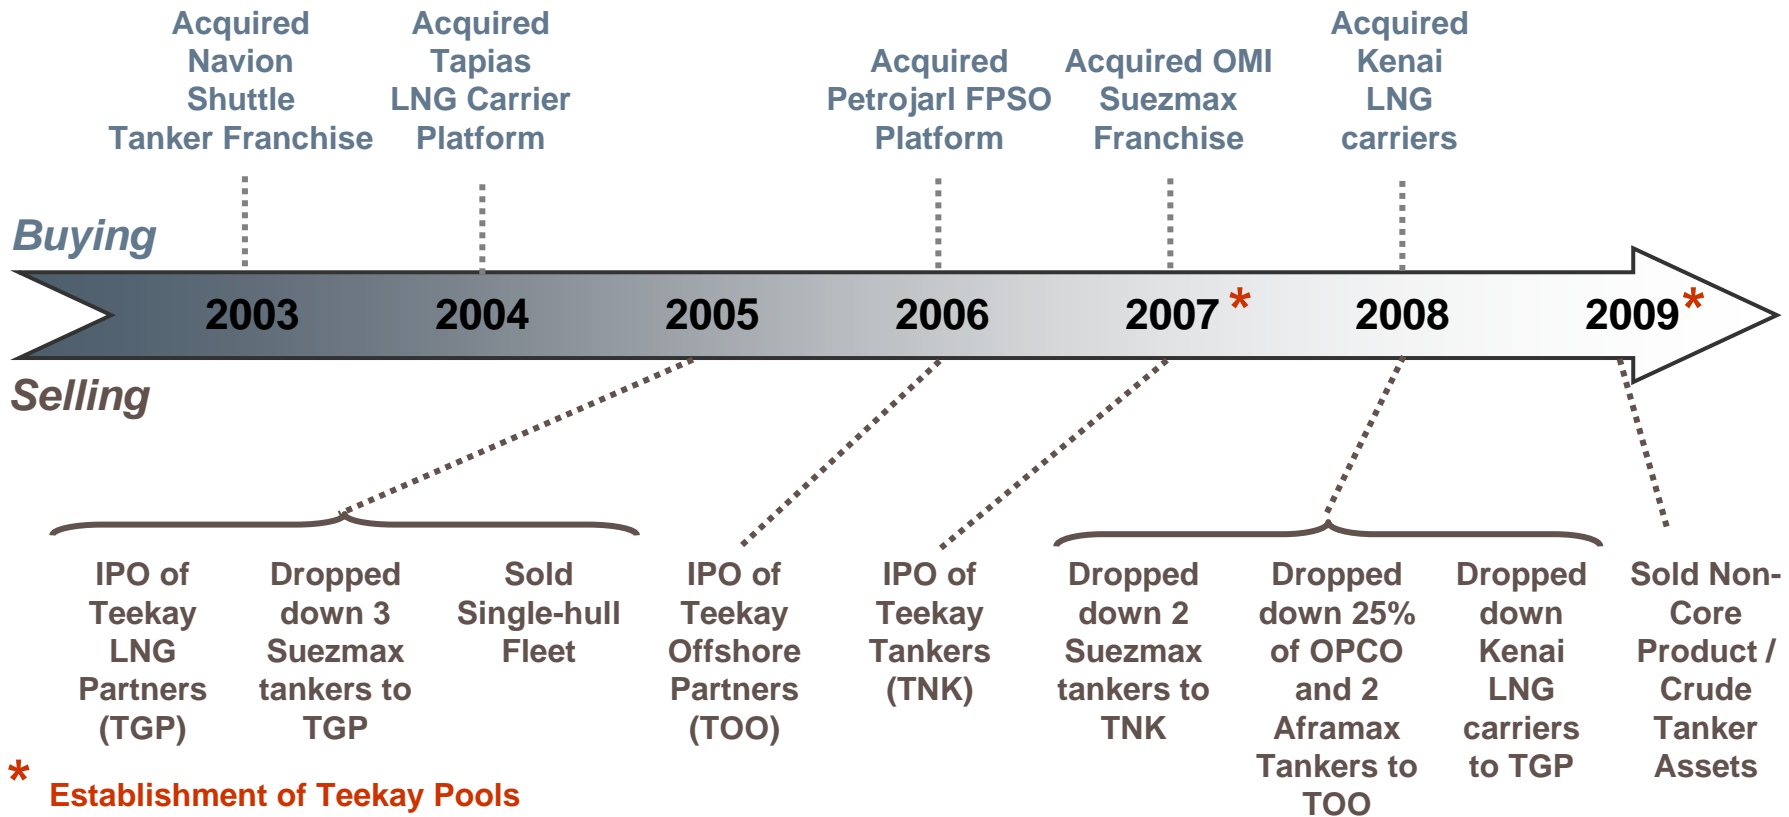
Acquired Navion Shuttle Tanker Franchise

Acquired Tapias LNG Carrier Platform

Acquired Petrojarl FPSO Platform

Acquired OMI Suezmax Franchise

Acquired Kenai LNG carriers

Buying

2003 2004 2005 2006 2007 * 2008 2009 *

Selling

IPO of Teekay LNG Partners (TGP)

Dropped down 3 Suezmax tankers to TGP

Sold Single-hull Fleet

IPO of Teekay Offshore Partners (TOO)

IPO of Teekay Tankers (TNK)

Dropped down 2 Suezmax tankers to TNK

Dropped down 25% of OPCO and 2 Aframax Tankers to TOO

Dropped down Kenai LNG carriers to TGP

Sold Non-Core Product / Crude Tanker Assets

* Establishment of Teekay Pools